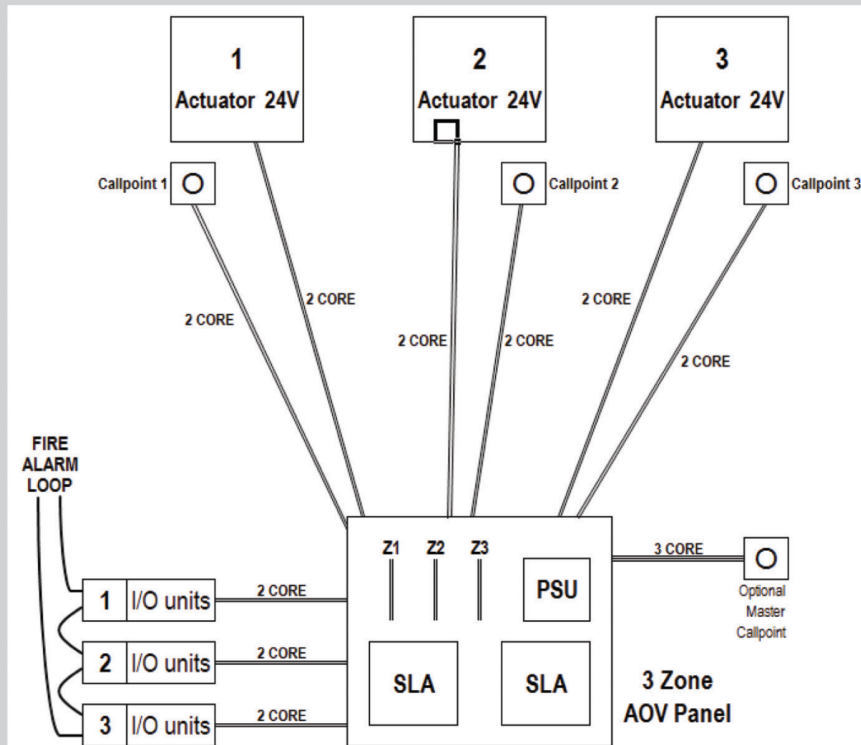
1
Actuator 24V

2
Actuator 24V

3
Actuator 24V

Callpoint 1

Callpoint 2

Callpoint 3

2 CORE

2 CORE

2 CORE

2 CORE

2 CORE

2 CORE

FIRE
ALARM
LOOP

Z1 Z2 Z3

PSU

3 CORE

Optional Master Callpoint

1 I/O units

2 CORE

2 I/O units

2 CORE

3 I/O units

2 CORE

SLA

SLA

3 Zone
AOV Panel